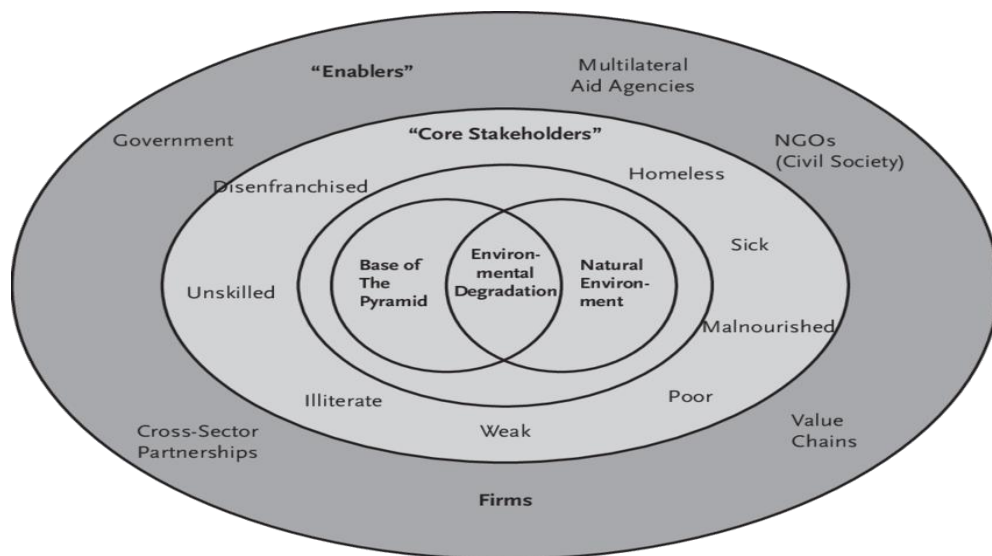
"Enablers"

Multilateral Aid Agencies

Government

"Core Stakeholders"

NGOs (Civil Society)

Disenfranchised

Homeless

Sick

Base of The Pyramid

Environmental Degradation

Natural Environment

Unskilled

Malnourished

Illiterate

Poor

Weak

Cross-Sector Partnerships

Value Chains

Firms